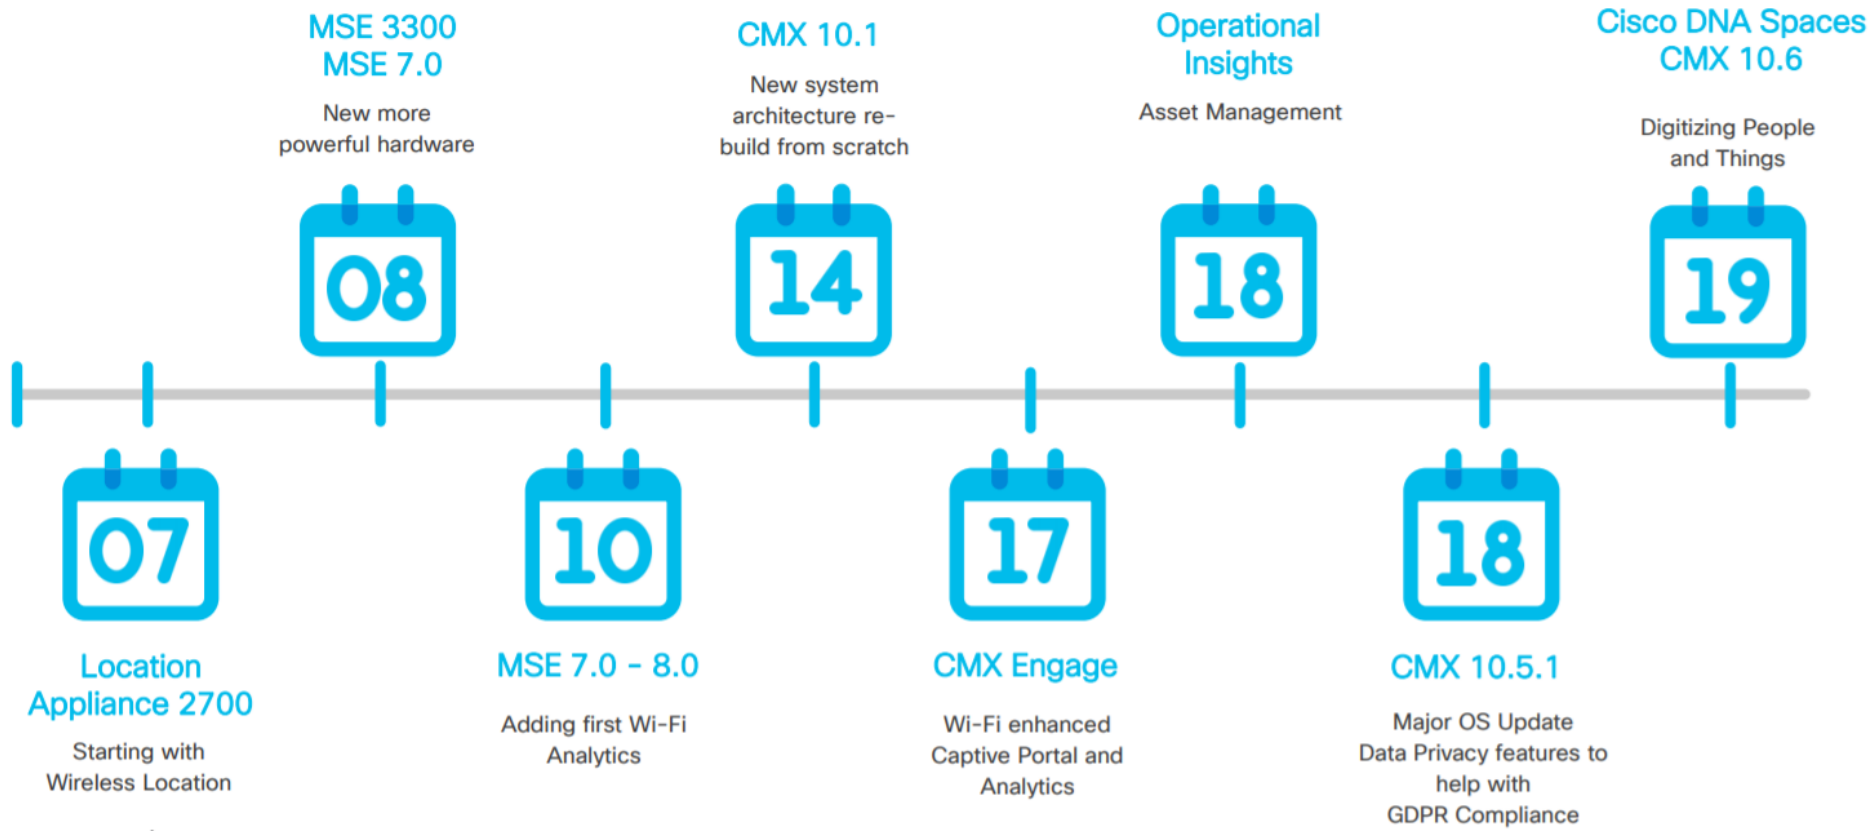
07

Location Appliance 2700

Starting with Wireless Location

MSE 3300
MSE 7.0

New more powerful hardware

08

10

MSE 7.0 - 8.0

Adding first Wi-Fi Analytics

CMX 10.1

New system architecture re-build from scratch

14

17

CMX Engage

Wi-Fi enhanced Captive Portal and Analytics

Operational Insights

Asset Management

18

18

CMX 10.5.1

Major OS Update
Data Privacy features to help with
GDPR Compliance

Cisco DNA Spaces
CMX 10.6

Digitizing People and Things

19